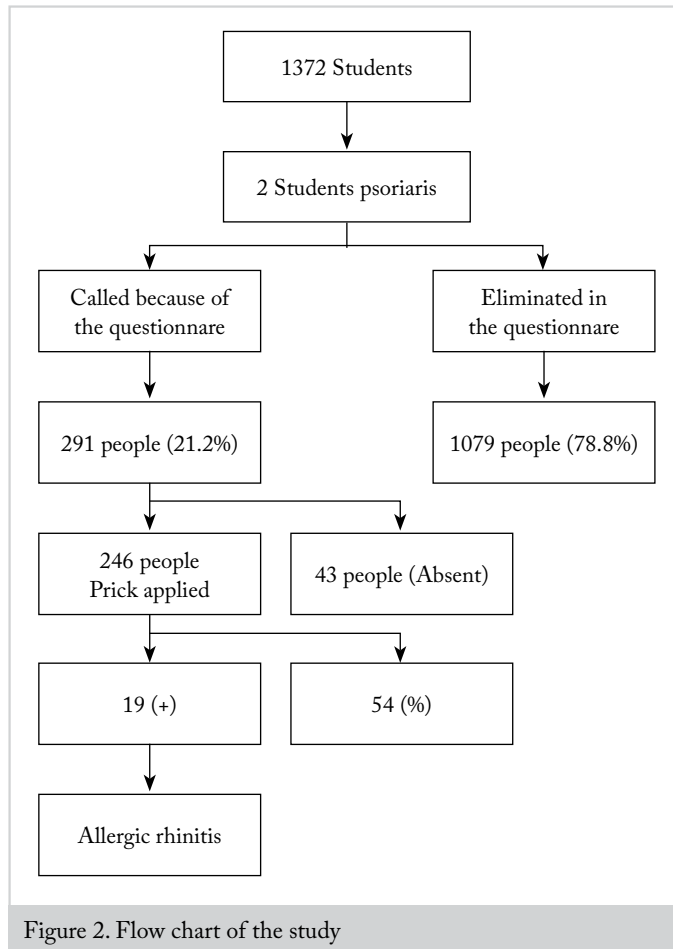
1372 Students

2 Students psoriaris

Called because of the questionnare

Eliminated in the questionnare

291 people (21.2%)

1079 people (78.8%)

246 people Prick applied

43 people (Absent)

19 (+)

54 (%)

Allergic rhinitis

Figure 2. Flow chart of the study